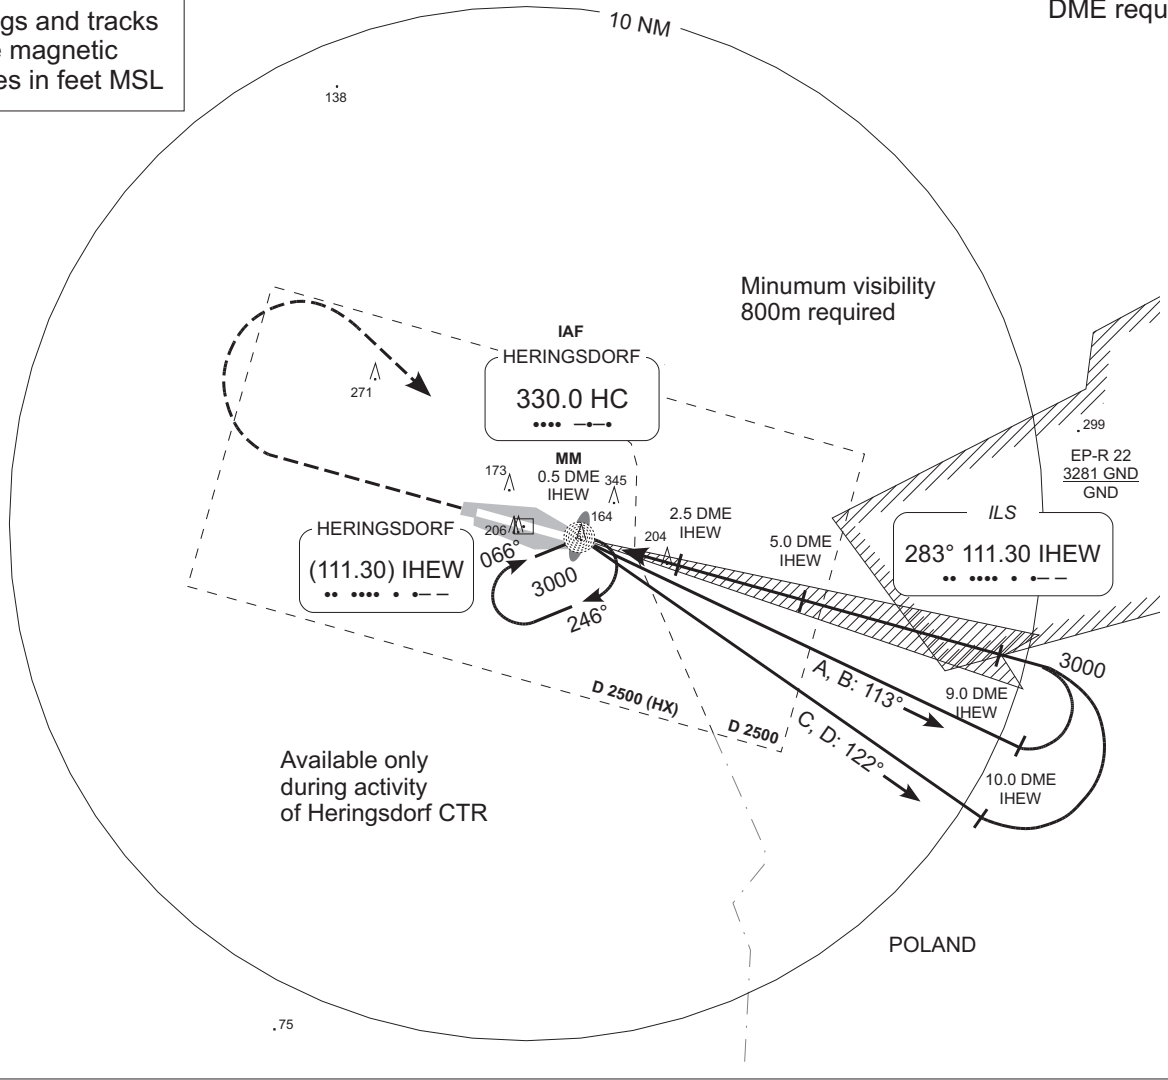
gs and tracks
magnetic
es in feet MSL

10 NM

DME requ

138

Minumum visibility
800m required

IAF
HERINGSDORF
330.0 HC
•••• —•—•

271

299

EP-R 22
3281 GND
GND

MM
0.5 DME
IHEW

173

345

206

164

2.5 DME
IHEW

204

5.0 DME
IHEW

HERINGSDORF
(111.30) IHEW
•• •••• • •— —

ILS
283° 111.30 IHEW
•• •••• • •— —

066°

3000

246°

3000

A, B: 113°

9.0 DME
IHEW

D 2500 (HX)

D 2500

C, D: 122°

10.0 DME
IHEW

Available only
during activity
of Heringsdorf CTR

POLAND

75